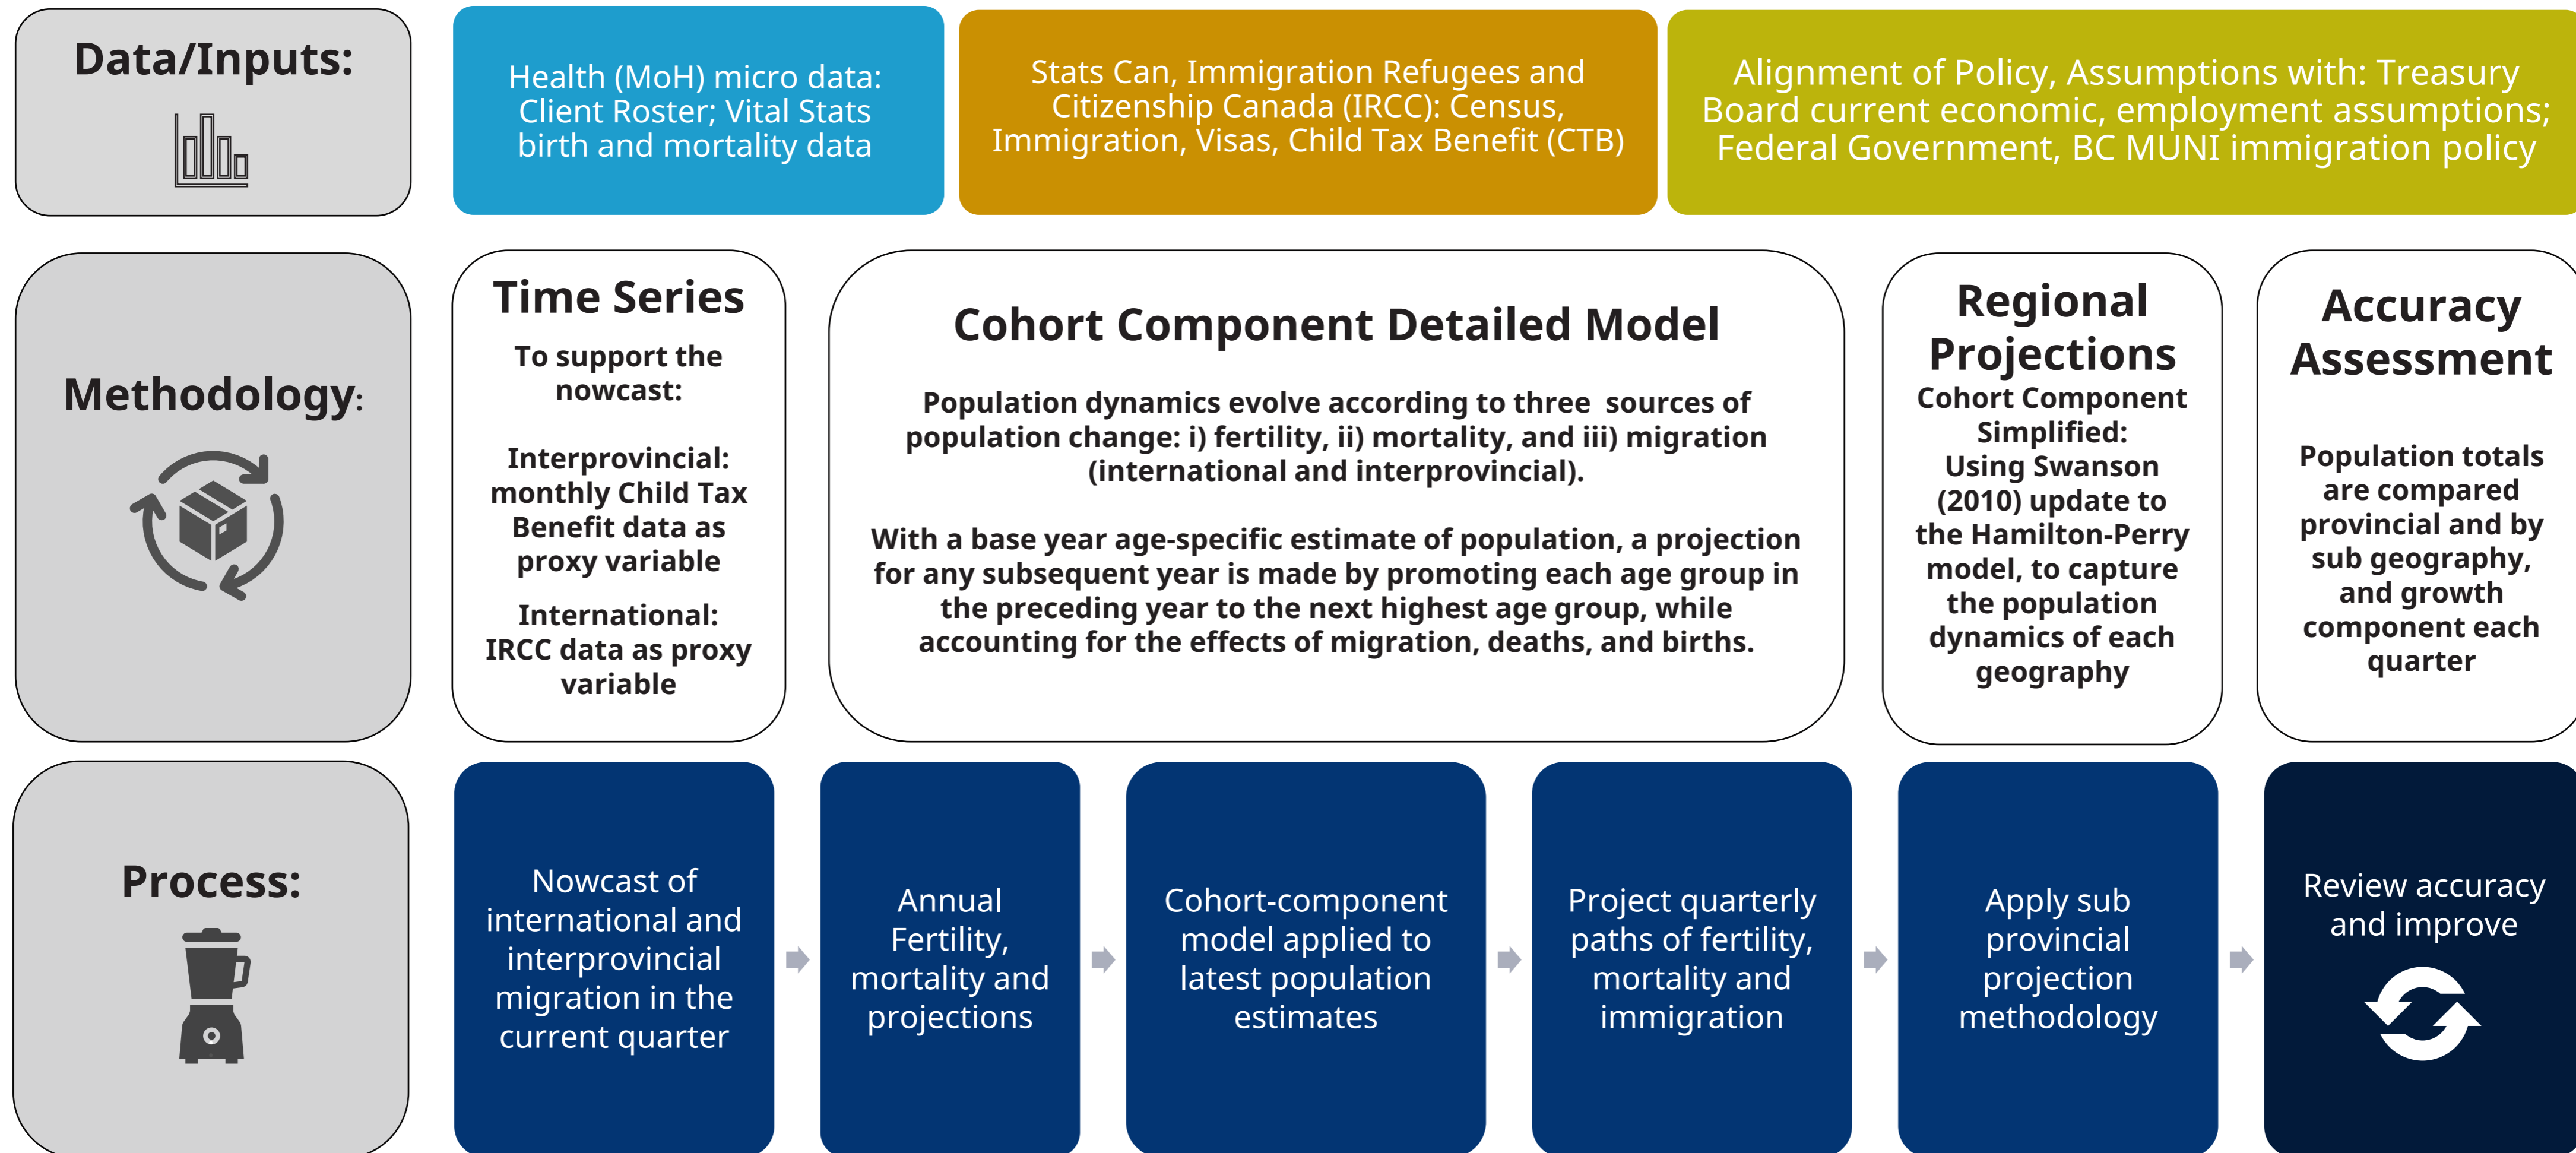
Data/Inputs:

Health (MoH) micro data: Client Roster; Vital Stats birth and mortality data

Stats Can, Immigration Refugees and Citizenship Canada (IRCC): Census, Immigration, Visas, Child Tax Benefit (CTB)

Alignment of Policy, Assumptions with: Treasury Board current economic, employment assumptions; Federal Government, BC MUNI immigration policy

Methodology:

Time Series

To support the nowcast:

Interprovincial: monthly Child Tax Benefit data as proxy variable

International: IRCC data as proxy variable

Cohort Component Detailed Model

Population dynamics evolve according to three sources of population change: i) fertility, ii) mortality, and iii) migration (international and interprovincial).

With a base year age-specific estimate of population, a projection for any subsequent year is made by promoting each age group in the preceding year to the next highest age group, while accounting for the effects of migration, deaths, and births.

Regional Projections

Cohort Component Simplified: Using Swanson (2010) update to the Hamilton-Perry model, to capture the population dynamics of each geography

Accuracy Assessment

Population totals are compared provincial and by sub geography, and growth component each quarter

Process:

Nowcast of international and interprovincial migration in the current quarter

Annual Fertility, mortality and projections

Cohort-component model applied to latest population estimates

Project quarterly paths of fertility, mortality and immigration

Apply sub provincial projection methodology

Review accuracy and improve